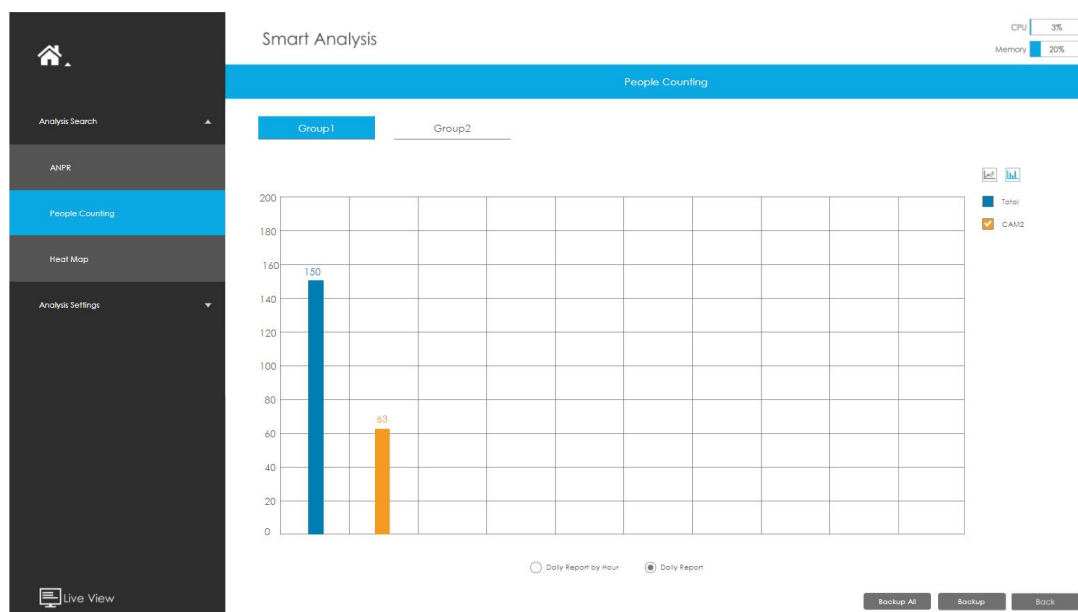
Smart Analysis

CPU 3%
Memory 20%

Analysis Search
ANPR
People Counting
Heat Map
Analysis Settings

People Counting

Group1
Group2

Total
CAM2

200
180
160
140
120
100
80
60
40
20
0

150
63

Daily Report by Hour
Daily Report

Live View

Backup All
Backup
Back